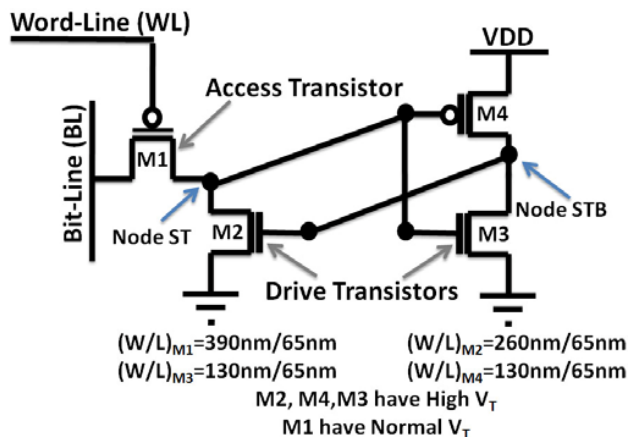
Word-Line (WL)

VDD

Access Transistor

M4

Bit-Line (BL)

M1

Node STB

Node ST

M2

M3

Drive Transistors

$(W/L)_{M1}$=390nm/65nm

$(W/L)_{M2}$=260nm/65nm

$(W/L)_{M3}$=130nm/65nm

$(W/L)_{M4}$=130nm/65nm

M2, M4,M3 have High $V_T$

M1 have Normal $V_T$